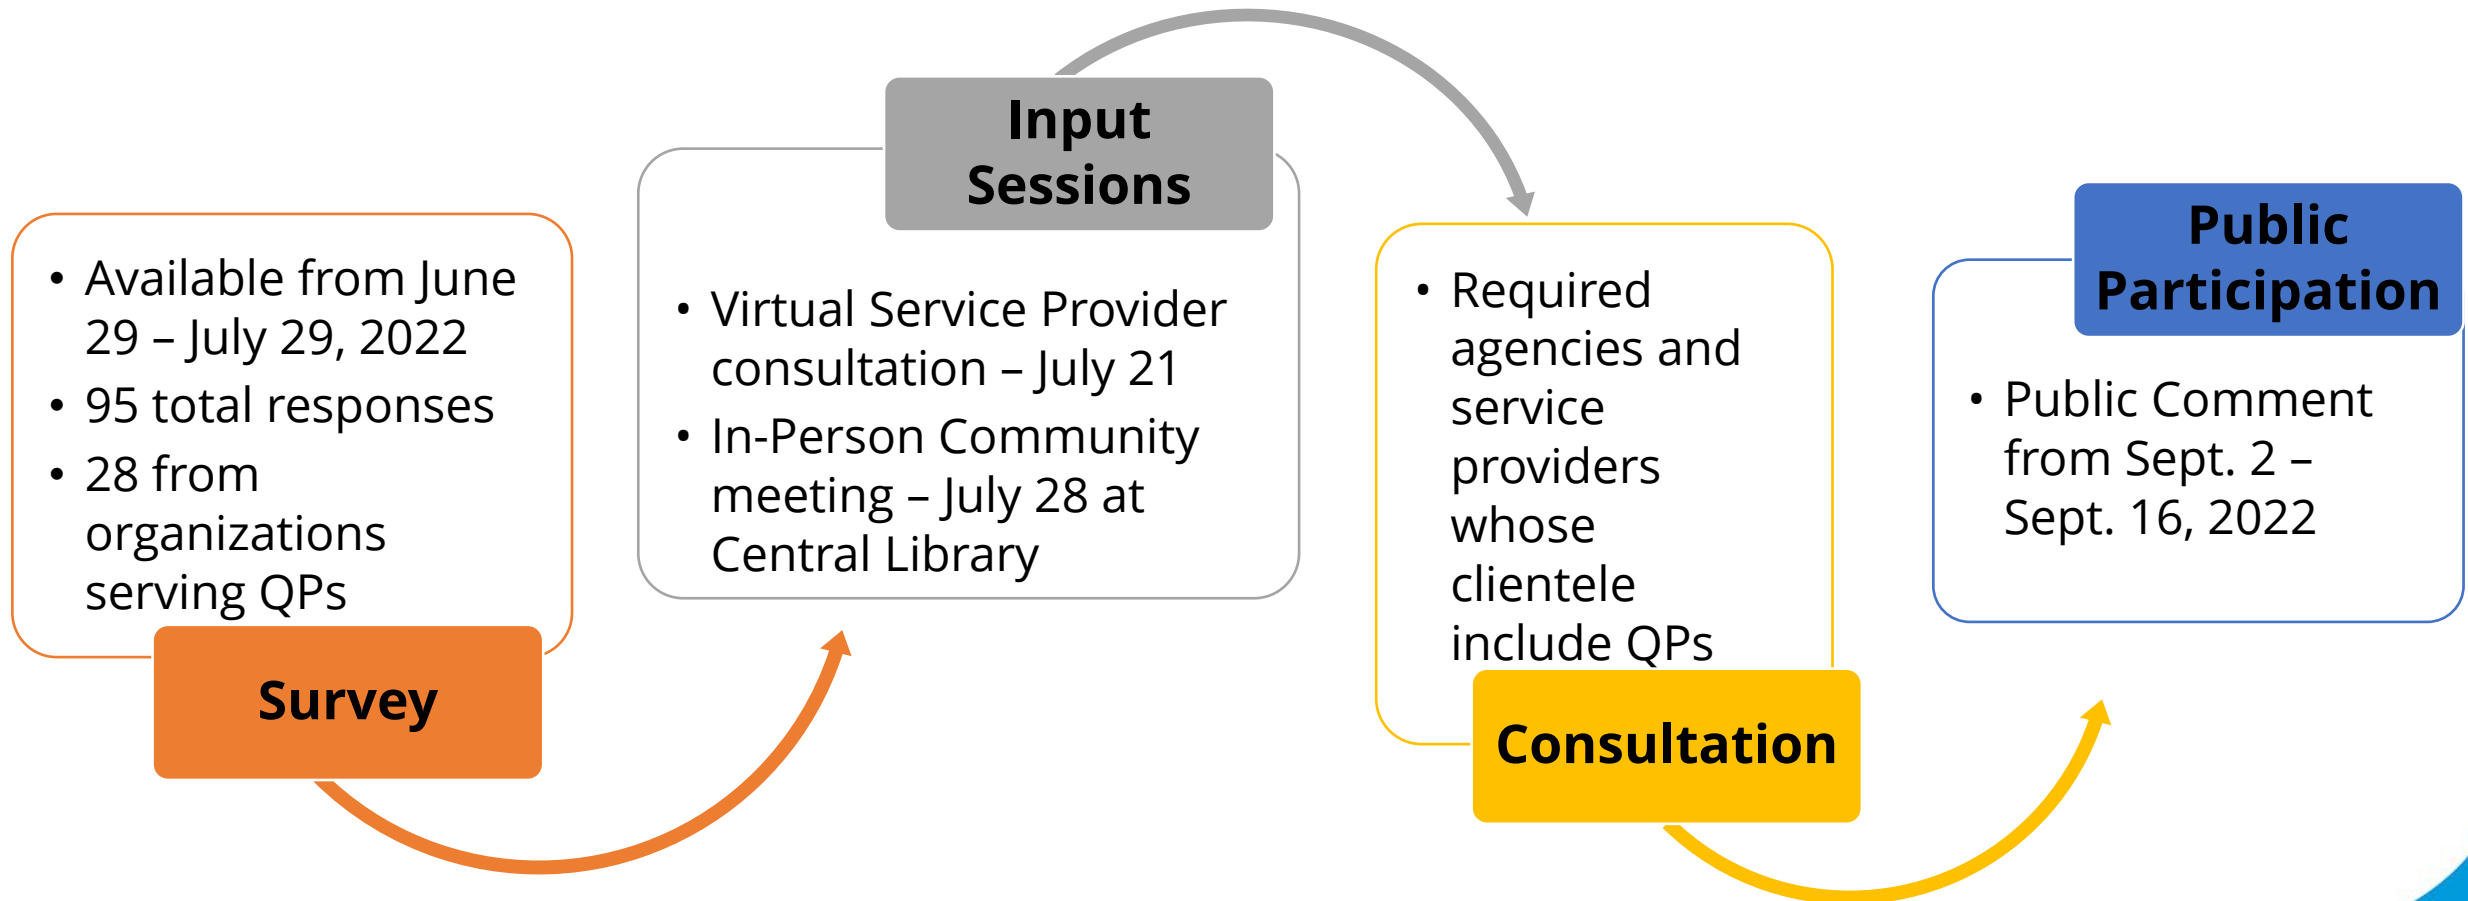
- Available from June 29 – July 29, 2022
- 95 total responses
- 28 from organizations serving QPs

Survey

Input Sessions

- Virtual Service Provider consultation – July 21
- In-Person Community meeting – July 28 at Central Library

- Required agencies and service providers whose clientele include QPs

Consultation

Public Participation

- Public Comment from Sept. 2 – Sept. 16, 2022